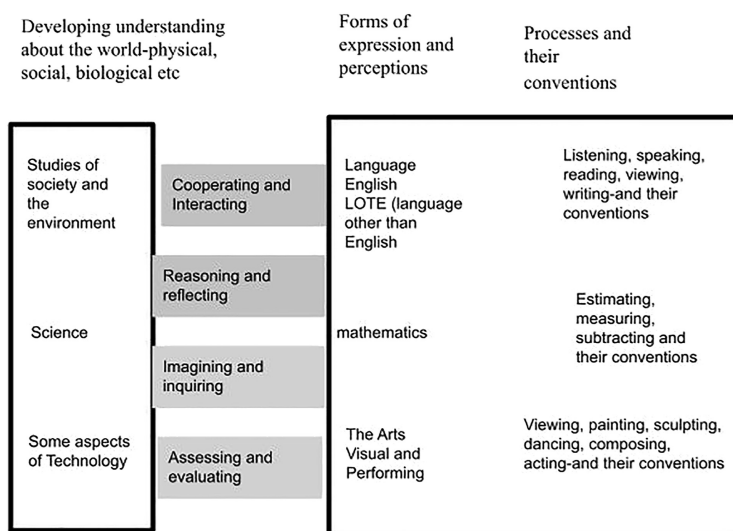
Developing understanding about the world-physical, social, biological etc

Forms of expression and perceptions

Processes and their conventions

Studies of society and the environment

Science

Some aspects of Technology

Cooperating and Interacting

Reasoning and reflecting

Imagining and inquiring

Assessing and evaluating

Language English LOTE (language other than English

mathematics

The Arts Visual and Performing

Listening, speaking, reading, viewing, writing-and their conventions

Estimating, measuring, subtracting and their conventions

Viewing, painting, sculpting, dancing, composing, acting-and their conventions